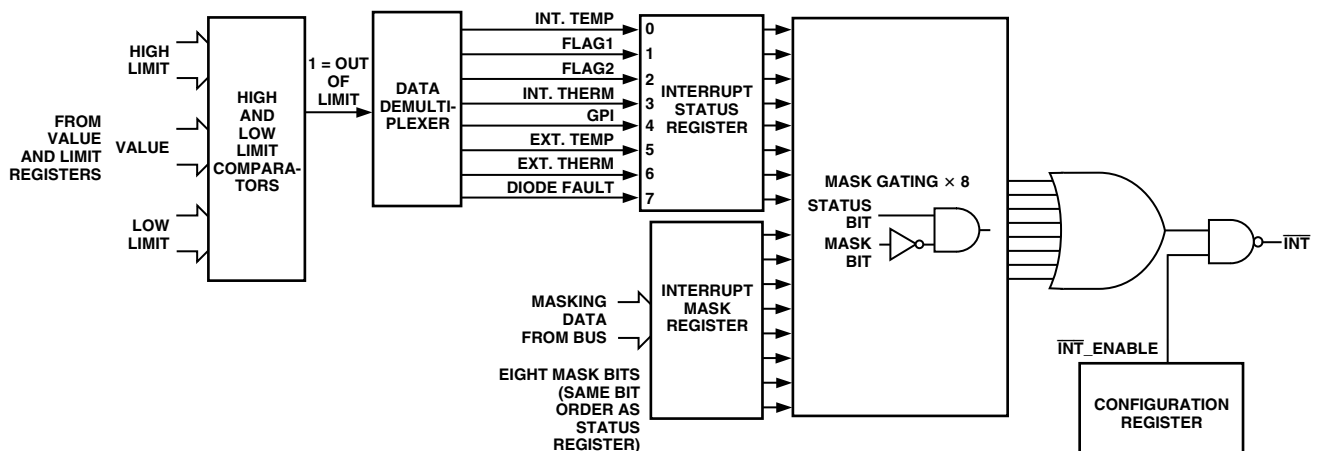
HIGH LIMIT

FROM VALUE AND LIMIT REGISTERS

VALUE

LOW LIMIT

HIGH AND LOW LIMIT COMPARATORS

1 = OUT OF LIMIT

DATA DEMULTIPLEXER

INT. TEMP
FLAG1
FLAG2
INT. THERM
GPI
EXT. TEMP
EXT. THERM
DIODE FAULT

0
1
2
3
4
5
6
7

INTERRUPT STATUS REGISTER

MASK GATING × 8

STATUS BIT

MASK BIT

$\overline{INT}$

MASKING DATA FROM BUS

INTERRUPT MASK REGISTER

EIGHT MASK BITS (SAME BIT ORDER AS STATUS REGISTER)

$\overline{INT}$_ENABLE

CONFIGURATION REGISTER